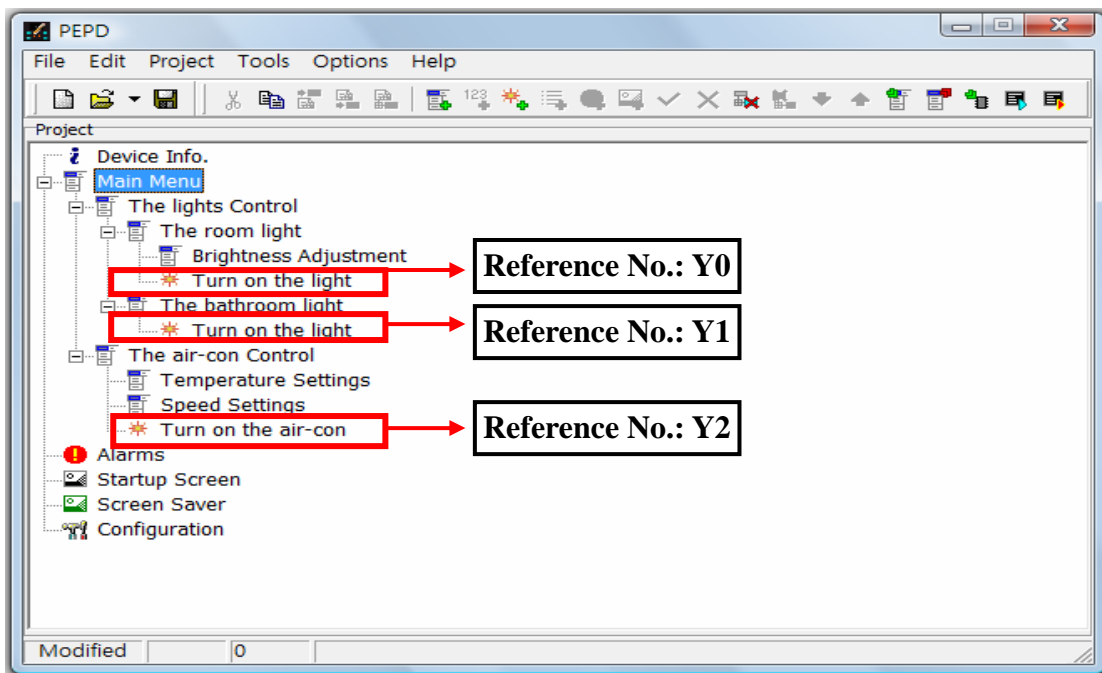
PEPD

File Edit Project Tools Options Help

123

Project

Device Info.
Main Menu
The lights Control
The room light
Brightness Adjustment
Turn on the light
Reference No.: Y0
The bathroom light
Turn on the light
Reference No.: Y1
The air-con Control
Temperature Settings
Speed Settings
Turn on the air-con
Reference No.: Y2
Alarms
Startup Screen
Screen Saver
Configuration

Modified 0